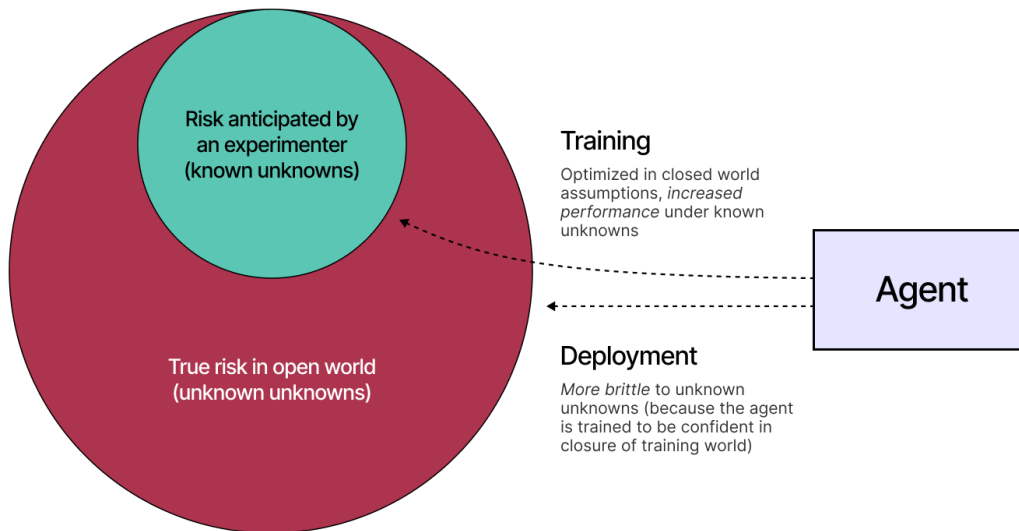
Risk anticipated by an experimenter (known unknowns)

True risk in open world (unknown unknowns)

Training

Optimized in closed world assumptions, *increased performance* under known unknowns

Agent

Deployment

*More brittle* to unknown unknowns (because the agent is trained to be confident in closure of training world)